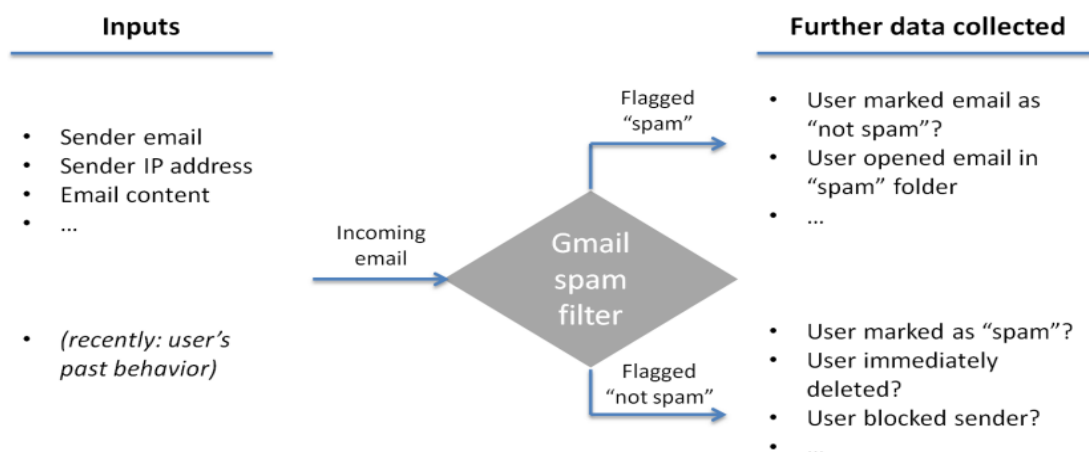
Inputs

- Sender email
- Sender IP address
- Email content
- …

- *(recently: user's past behavior)*

Incoming email

Gmail spam filter

Flagged "spam"

Flagged "not spam"

Further data collected

- User marked email as "not spam"?
- User opened email in "spam" folder
- …

- User marked as "spam"?
- User immediately deleted?
- User blocked sender?
- …